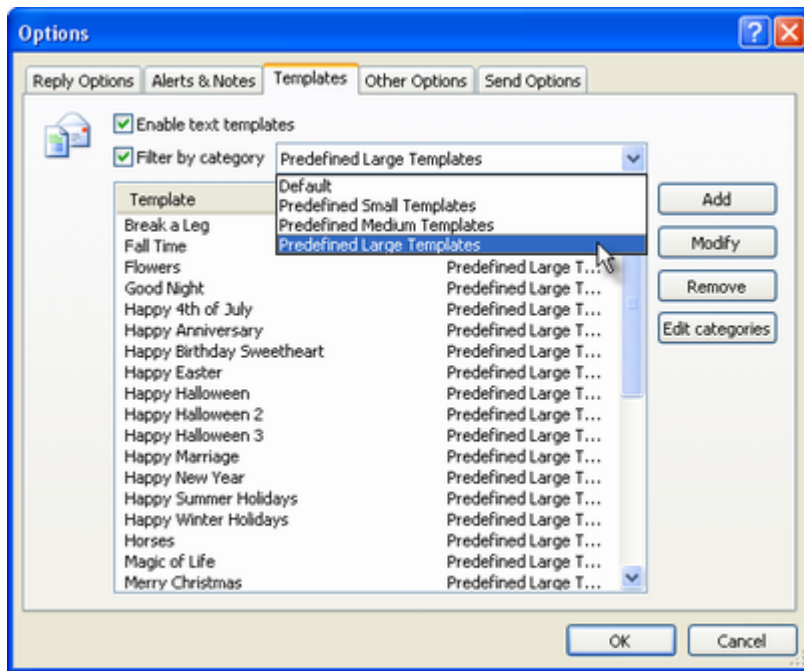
Options

Reply Options | Alerts & Notes | Templates | Other Options | Send Options

Enable text templates

Filter by category: Predefined Large Templates

Default
Predefined Small Templates
Predefined Medium Templates
Predefined Large Templates

| Template | |
|---|---|
| Break a Leg | |
| Fall Time | |
| Flowers | Predefined Large T... |
| Good Night | Predefined Large T... |
| Happy 4th of July | Predefined Large T... |
| Happy Anniversary | Predefined Large T... |
| Happy Birthday Sweetheart | Predefined Large T... |
| Happy Easter | Predefined Large T... |
| Happy Halloween | Predefined Large T... |
| Happy Halloween 2 | Predefined Large T... |
| Happy Halloween 3 | Predefined Large T... |
| Happy Marriage | Predefined Large T... |
| Happy New Year | Predefined Large T... |
| Happy Summer Holidays | Predefined Large T... |
| Happy Winter Holidays | Predefined Large T... |
| Horses | Predefined Large T... |
| Magic of Life | Predefined Large T... |
| Merry Christmas | Predefined Large T... |

Add
Modify
Remove
Edit categories

OK
Cancel